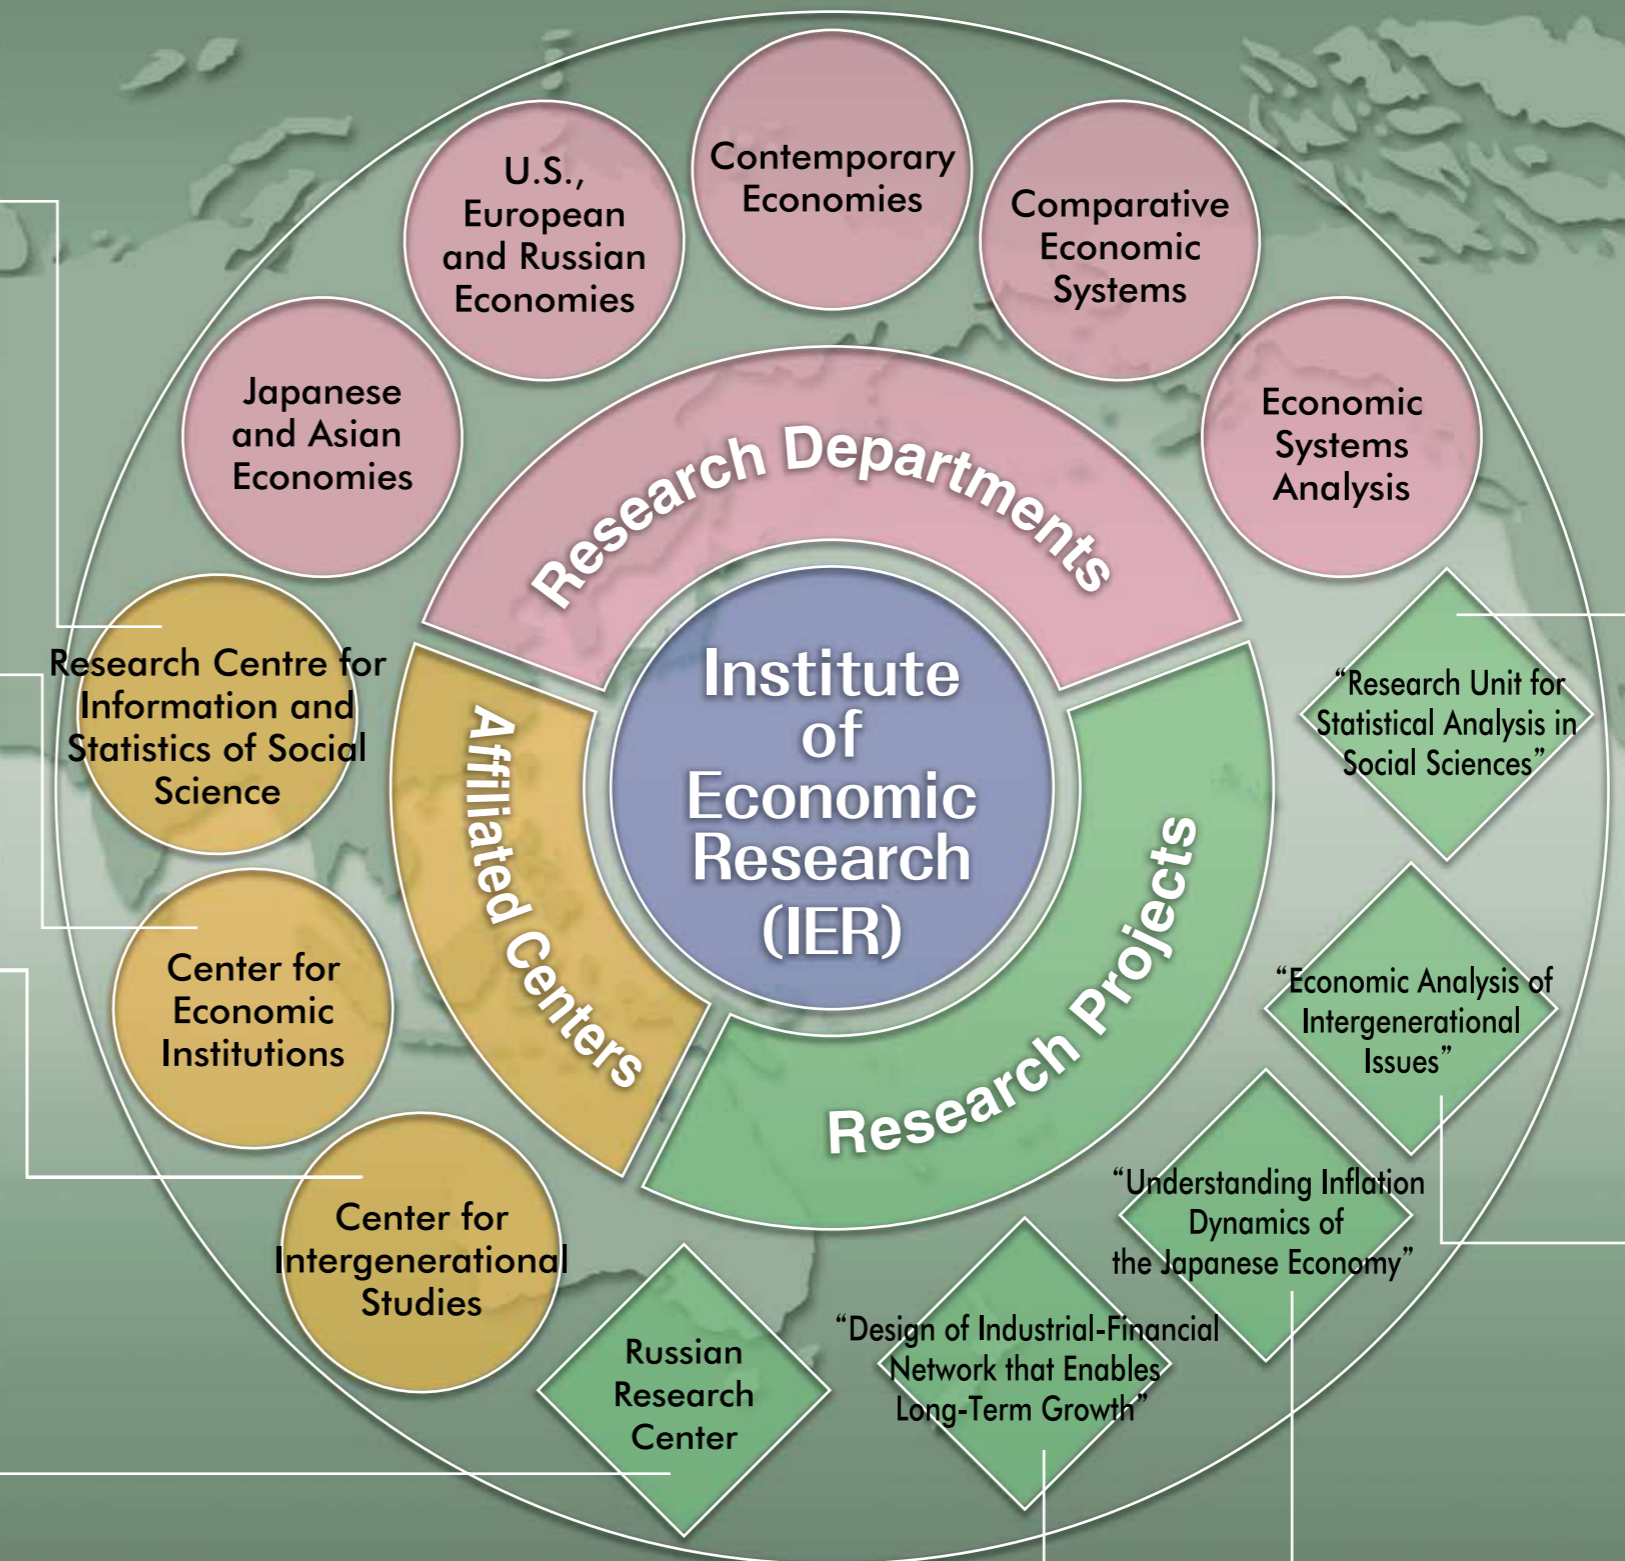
Contemporary Economies

U.S., European and Russian Economies

Comparative Economic Systems

Japanese and Asian Economies

Economic Systems Analysis

Research Departments

Institute of Economic Research (IER)

Affiliated Centers

Research Projects

Research Centre for Information and Statistics of Social Science

“Research Unit for Statistical Analysis in Social Sciences”

Center for Economic Institutions

“Economic Analysis of Intergenerational Issues”

“Understanding Inflation Dynamics of the Japanese Economy”

Center for Intergenerational Studies

Russian Research Center

“Design of Industrial-Financial Network that Enables Long-Term Growth”